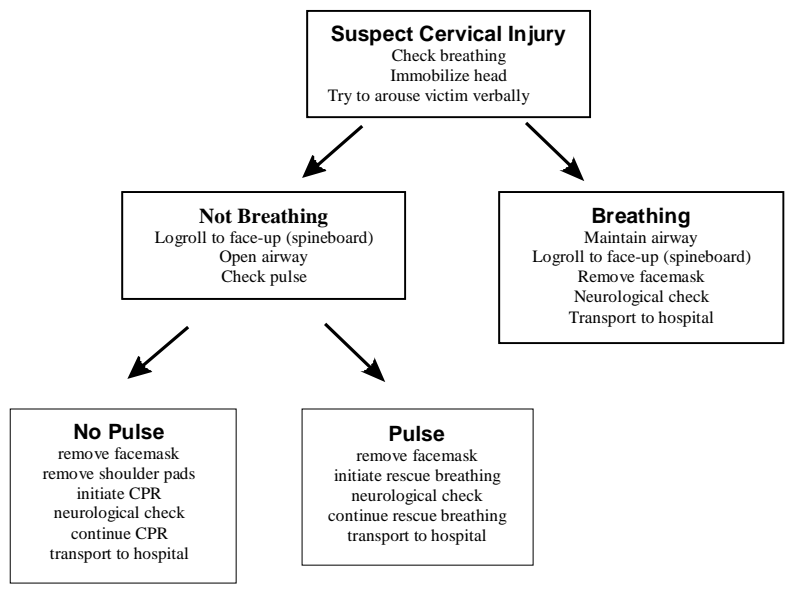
Suspect Cervical Injury
Check breathing
Immobilize head
Try to arouse victim verbally

Not Breathing
Logroll to face-up (spineboard)
Open airway
Check pulse

Breathing
Maintain airway
Logroll to face-up (spineboard)
Remove facemask
Neurological check
Transport to hospital

No Pulse
remove facemask
remove shoulder pads
initiate CPR
neurological check
continue CPR
transport to hospital

Pulse
remove facemask
initiate rescue breathing
neurological check
continue rescue breathing
transport to hospital